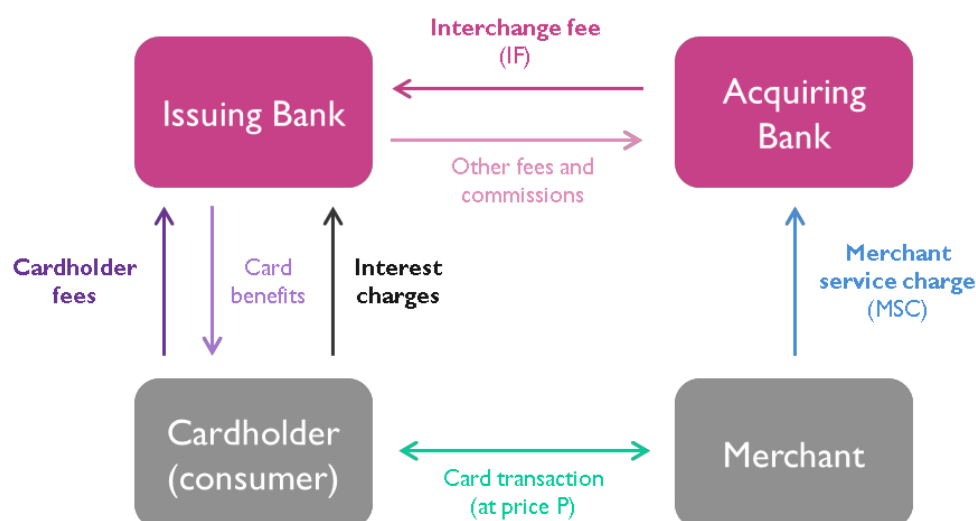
Interchange fee
(IF)

Issuing Bank

Acquiring Bank

Other fees and commissions

Cardholder fees

Card benefits

Interest charges

Merchant service charge
(MSC)

Cardholder (consumer)

Card transaction
(at price P)

Merchant